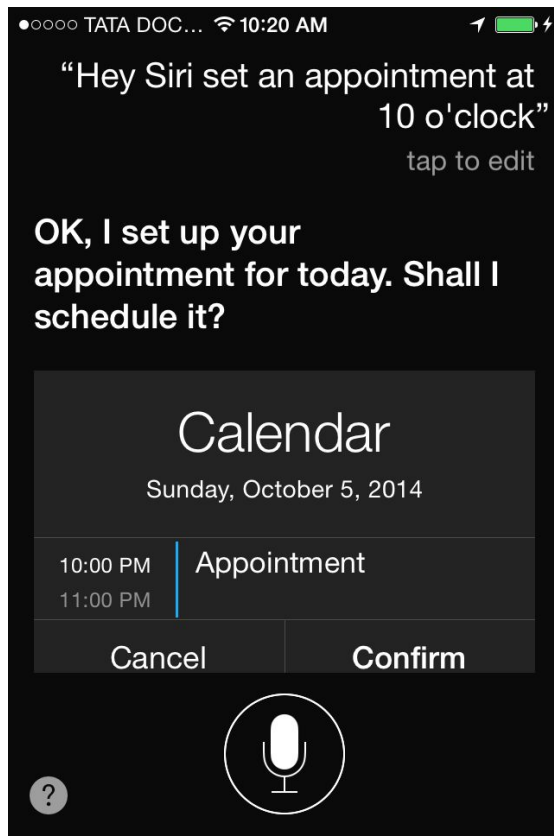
●○○○○ TATA DOC... 10:20 AM

“Hey Siri set an appointment at 10 o'clock”

tap to edit

OK, I set up your appointment for today. Shall I schedule it?

Calendar

Sunday, October 5, 2014

10:00 PM
11:00 PM

Appointment

Cancel

Confirm

?